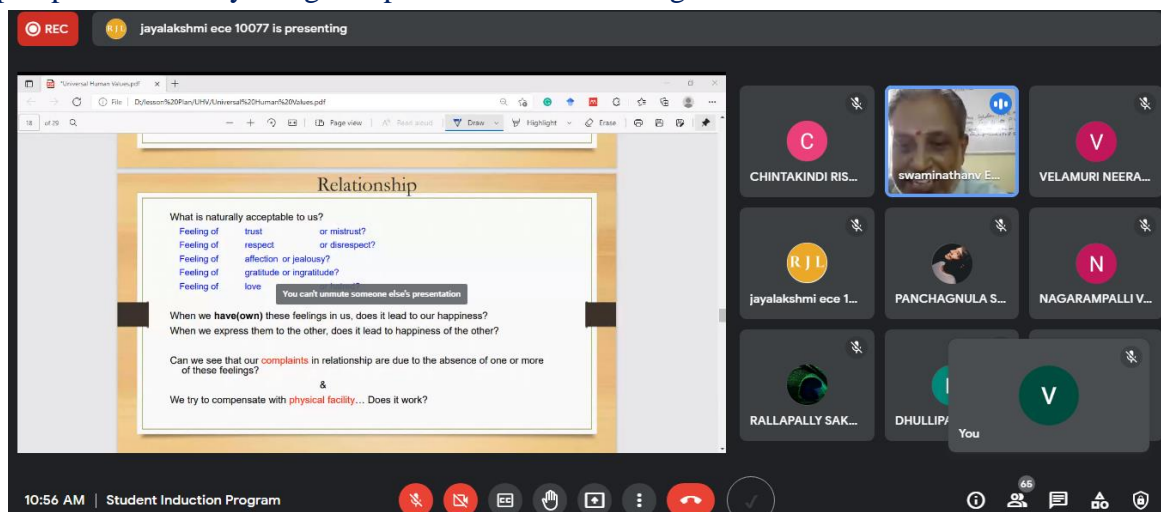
REC
RJL jayalakshmi ece 10077 is presenting

Universal Human Values.pdf
File D:/lesson%20Plan/UHV/Universal%20Human%20Values.pdf
18 of 29
Page view A Read aloud Draw Highlight Erase

Relationship

What is naturally acceptable to us?

| | | |
|---|---|---|
| Feeling of | trust | or mistrust? |
| Feeling of | respect | or disrespect? |
| Feeling of | affection | or jealousy? |
| Feeling of | gratitude | or ingratitude? |
| Feeling of | love | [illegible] |

You can't unmute someone else's presentation

When we have(own) these feelings in us, does it lead to our happiness?
When we express them to the other, does it lead to happiness of the other?

Can we see that our complaints in relationship are due to the absence of one or more of these feelings?
&
We try to compensate with physical facility… Does it work?

C
CHINTAKINDI RIS...
swaminathanv E...
V
VELAMURI NEERA...
RJL
jayalakshmi ece 1...
PANCHAGNULA S...
N
NAGARAMPALLI V...
RALLAPALLY SAK...
DHULLIPA
V
You

10:56 AM | Student Induction Program
65